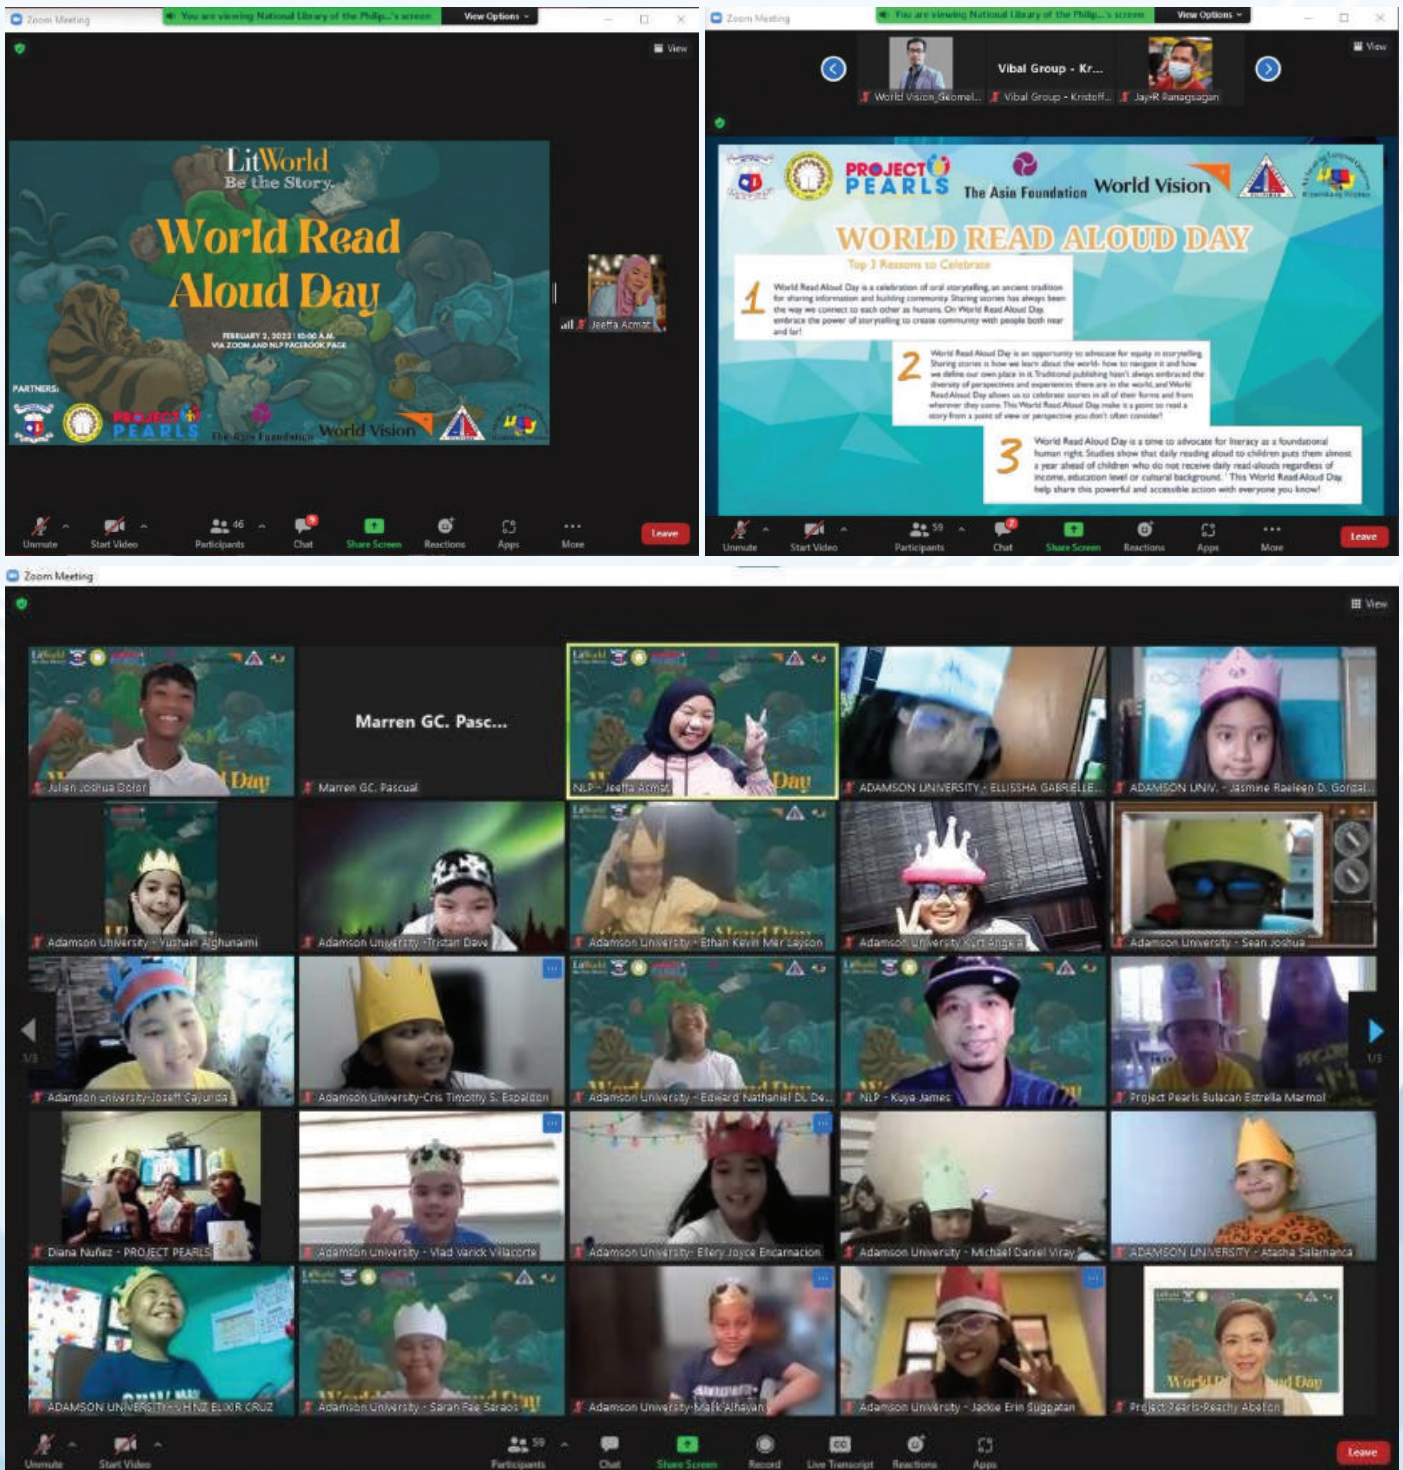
Zoom Meeting

You are viewing National Library of the Philip...'s screen View Options

View

LitWorld Be the Story.

World Read Aloud Day

FEBRUARY 2, 2022 | 10:00 A.M. VIA ZOOM AND NLP FACEBOOK PAGE

PARTNERS:

PROJECT PEARLS The Asia Foundation World Vision

Jeeffa Acmat

Unmute Start Video 46 Participants Chat Share Screen Reactions Apps More Leave

Zoom Meeting

You are viewing National Library of the Philip...'s screen View Options

View

Vibal Group - Kr...

World Vision_Geomel... Vibal Group - Kristoff... Jay-R Ranagsagan

PROJECT PEARLS The Asia Foundation World Vision

WORLD READ ALOUD DAY

Top 3 Reasons to Celebrate

1 World Read Aloud Day is a celebration of oral storytelling, an ancient tradition for sharing information and building community. Sharing stories has always been the way we connect to each other as humans. On World Read Aloud Day, embrace the power of storytelling to create community with people both near and far!

2 World Read Aloud Day is an opportunity to advocate for equity in storytelling. Sharing stories is how we learn about the world- how to navigate it and how we define our own place in it. Traditional publishing hasn't always embraced the diversity of perspectives and experiences there are in the world, and World Read Aloud Day allows us to celebrate stories in all of their forms and from wherever they come. This World Read Aloud Day, make it a point to read a story from a point of view or perspective you don't often consider!

3 World Read Aloud Day is a time to advocate for literacy as a foundational human right. Studies show that daily reading aloud to children puts them almost a year ahead of children who do not receive daily read-alouds regardless of income, education level or cultural background. This World Read Aloud Day, help share this powerful and accessible action with everyone you know!

Unmute Start Video 59 Participants Chat Share Screen Reactions Apps More Leave

Zoom Meeting

View

Julien Joshua Dolor
Marren GC. Pasc...
Marren GC. Pascual
NLP - Jeeffa Acmat
ADAMSON UNIVERSITY - ELLISSHA GABRIELLE...
ADAMSON UNIV. - Jasmine Raeleen D. Gonzal...
Adamson University - Yusham Alghunaimi
Adamson University -Tristan Dave
Adamson University - Ethan Kevin Mer Layson
Adamson University Kurt Angel
Adamson University - Sean Joshua
Adamson University-Jozeff Cajurida
Adamson University-Cris Timothy S. Espaldon
Adamson University - Edward Nathaniel DL De...
NLP - Kuya James
Project Pearls Bulacan Estrella Marmol
Diana Nuñez - PROJECT PEARLS
Adamson University - Vlad Varick Villacorte
Adamson University- Ellery Joyce Encarnacion
Adamson University - Michael Daniel Viray
ADAMSON UNIVERSITY - Atasha Salamanca
ADAMSON UNIVERSITY - HINZ ELIXIR CRUZ
Adamson University - Sarah Fae Saraos
Adamson University-Mark Alhayan
Adamson University - Jackie Erin Suggapan
Project Pearls-Peachy Abelon

1/3 1/3

Unmute Start Video 59 Participants Chat Share Screen Record Live Transcript Reactions Apps Leave